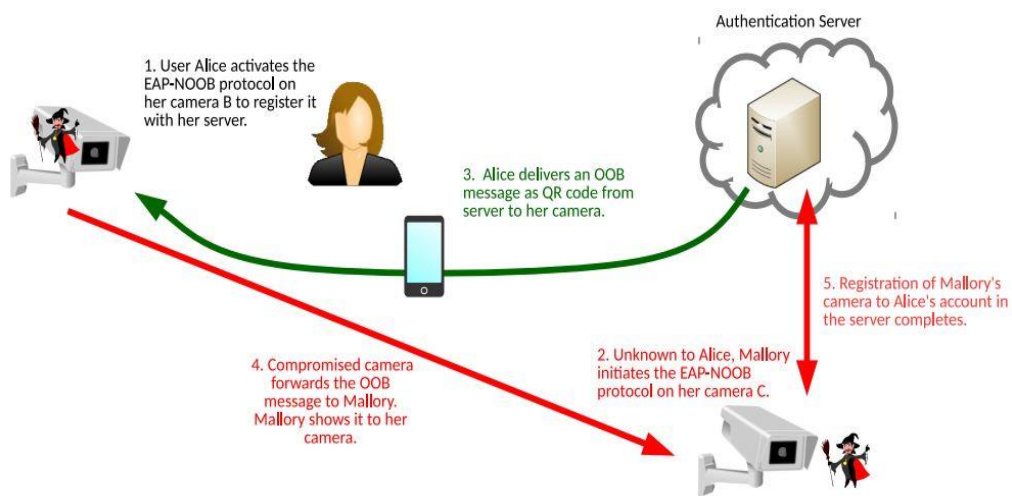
Authentication Server

1. User Alice activates the EAP-NOOB protocol on her camera B to register it with her server.

3. Alice delivers an OOB message as QR code from server to her camera.

5. Registration of Mallory's camera to Alice's account in the server completes.

4. Compromised camera forwards the OOB message to Mallory. Mallory shows it to her camera.

2. Unknown to Alice, Mallory initiates the EAP-NOOB protocol on her camera C.